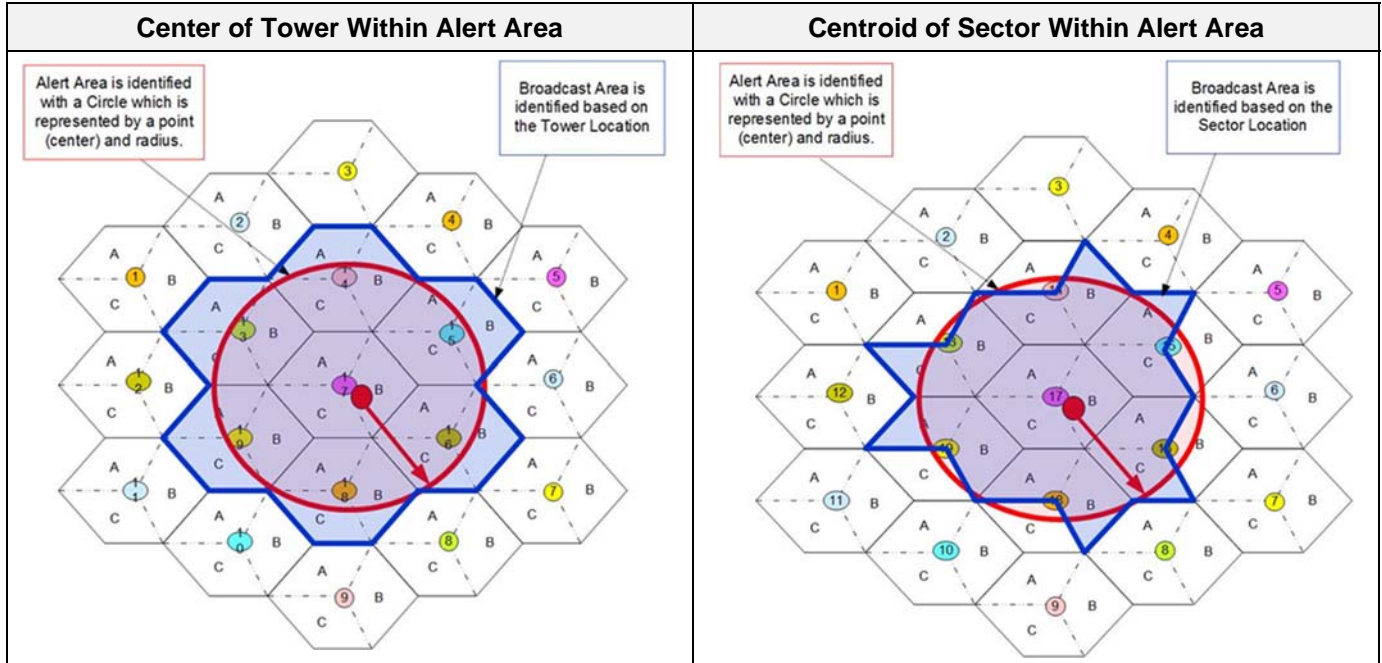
| Center of Tower Within Alert Area | Centroid of Sector Within Alert Area |
|---|---|
| Alert Area is identified with a Circle which is represented by a point (center) and radius. Broadcast Area is identified based on the Tower Location | Alert Area is identified with a Circle which is represented by a point (center) and radius. Broadcast Area is identified based on the Sector Location |

3 A 2 B C A 4 B C A 1 B C A 14 B A 5 B C A 13 B A 15 B C A 17 B C A 12 B C A 6 B C A 19 B A 16 B C A 18 B C A 11 B C A 7 B C A 10 B C A 8 B C A 9 B C

3 A 2 B C A 4 B C A 1 B C A 14 B C A 5 B C A 13 B A 15 B C A 17 B C A 12 B C A 6 B C A 19 B A 16 B C A 18 B C A 11 B C A 7 B C A 10 B C A 8 B C A 9 B C